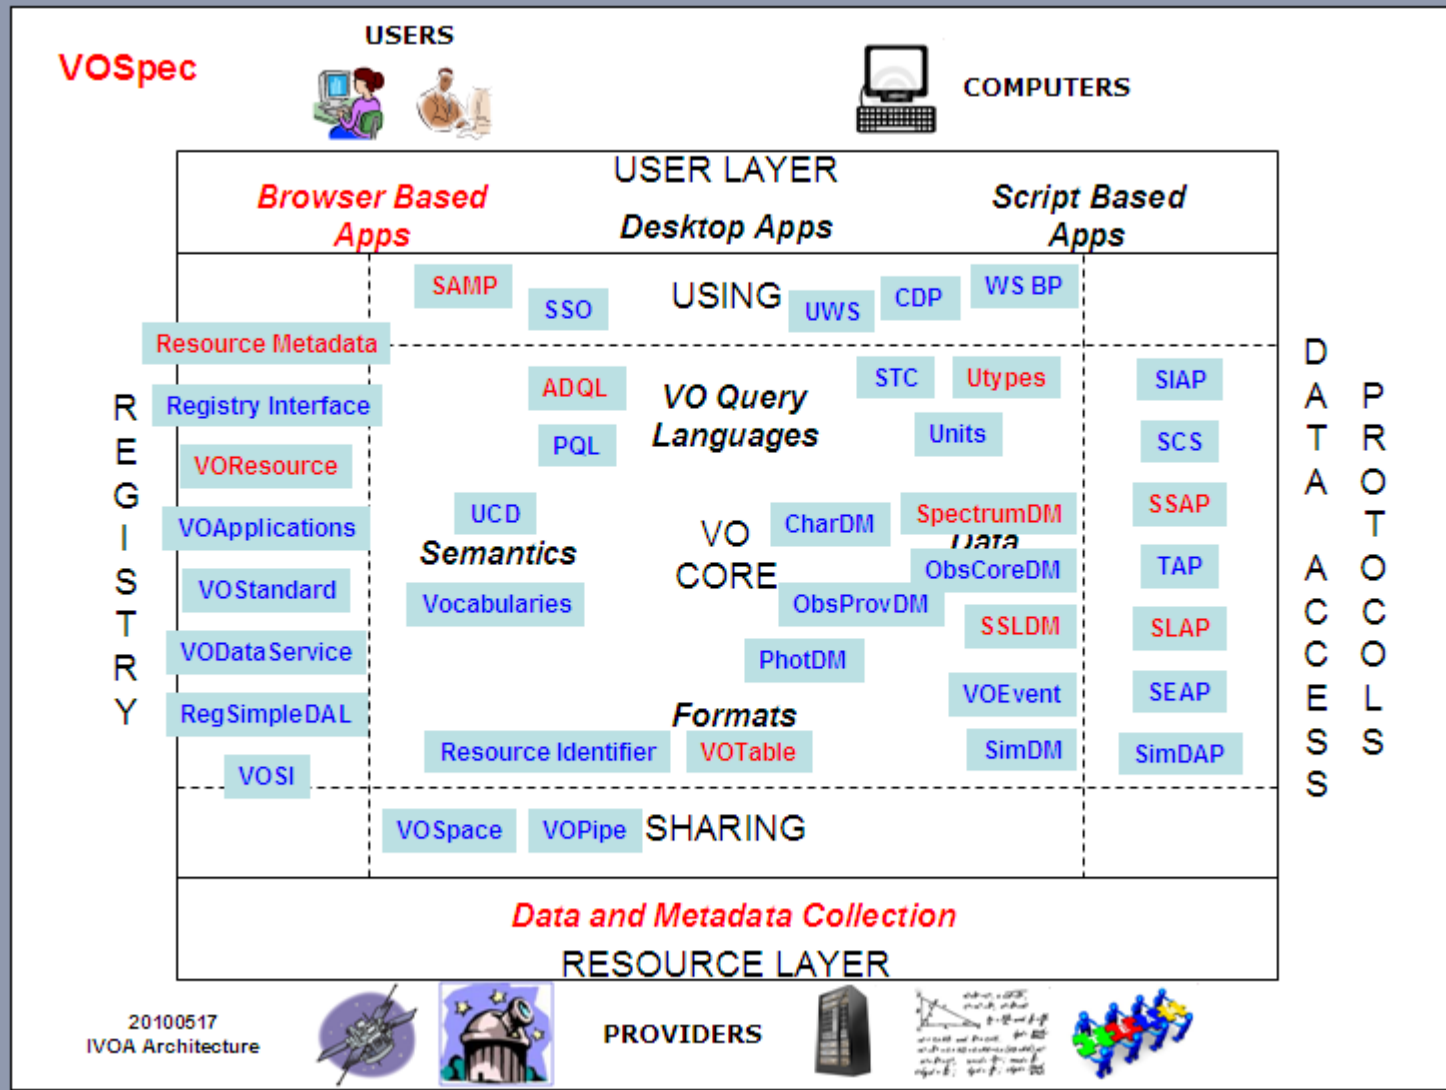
VOSpec

USERS

COMPUTERS

USER LAYER

Browser Based Apps

Desktop Apps

Script Based Apps

SAMP

SSO

USING

UWS

CDP

WS BP

Resource Metadata

REGISTRY

Registry Interface

VOResource

VOApplications

VOStandard

VODataService

RegSimpleDAL

VOSI

ADQL

PQL

VO Query Languages

STC

Utypes

Units

UCD

Semantics

Vocabularies

VO CORE

CharDM

SpectrumDM

Data

ObsCoreDM

ObsProvDM

SSLDM

PhotDM

VOEvent

Formats

Resource Identifier

VOTable

SimDM

SIAP

SCS

SSAP

TAP

SLAP

SEAP

SimDAP

DATA ACCESS

PROTOCOLS

VOSpace

VOPipe

SHARING

Data and Metadata Collection

RESOURCE LAYER

20100517
IVOA Architecture

PROVIDERS